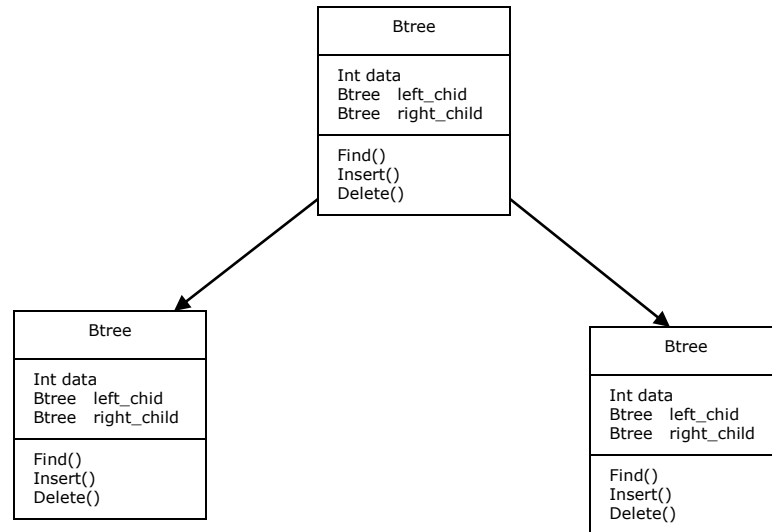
Btree

Int data
Btree left_chid
Btree right_child

Find()
Insert()
Delete()

Btree

Int data
Btree left_chid
Btree right_child

Find()
Insert()
Delete()

Btree

Int data
Btree left_chid
Btree right_child

Find()
Insert()
Delete()